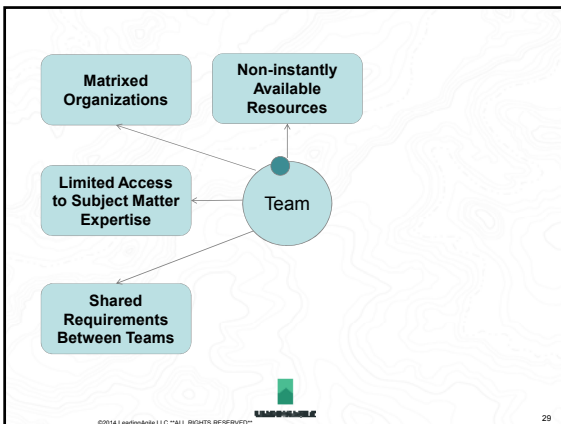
Matrixed Organizations

Non-instantly Available Resources

Limited Access to Subject Matter Expertise

Team

Shared Requirements Between Teams

LEADINGAGILE

©2014 LeadingAgile LLC **ALL RIGHTS RESERVED**

29